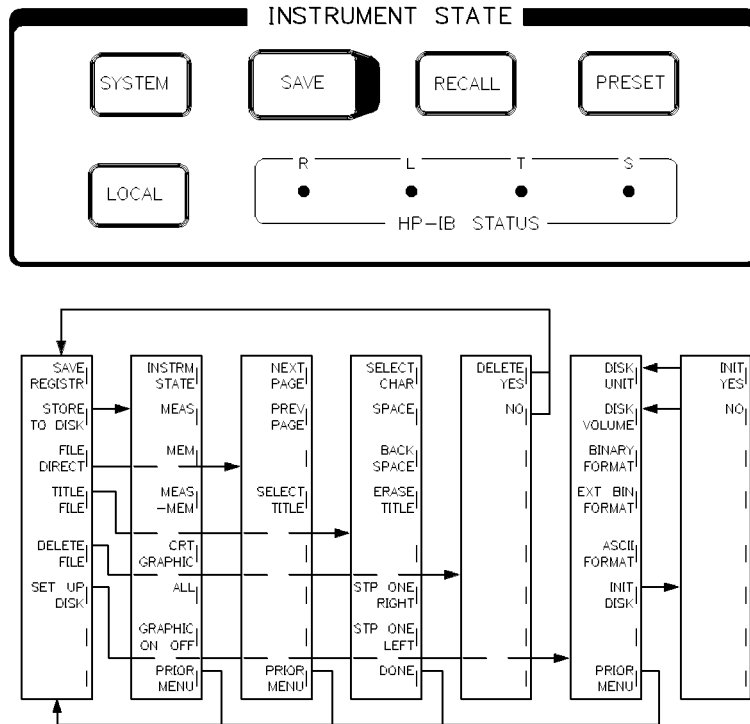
INSTRUMENT STATE

SYSTEM

SAVE

RECALL

PRESET

LOCAL

R L T S

HP-IB STATUS

SAVE REGISTR
STORE TO DISK
FILE DIRECT
TITLE FILE
DELETE FILE
SET UP DISK

INSTRM STATE
MEAS
MEM
MEAS -MEM
CRT GRAPHIC
ALL
GRAPHIC ON OFF
PRIOR MENU

NEXT PAGE
PREV PAGE
SELECT TITLE
PRIOR MENU

SELECT CHAR
SPACE
BACK SPACE
ERASE TITLE
STP ONE RIGHT
STP ONE LEFT
DONE

DELETE YES
NO

DISK UNIT
DISK VOLUME
BINARY FORMAT
EXT BIN FORMAT
ASCII FORMAT
INIT DISK
PRIOR MENU

INIT YES
NO